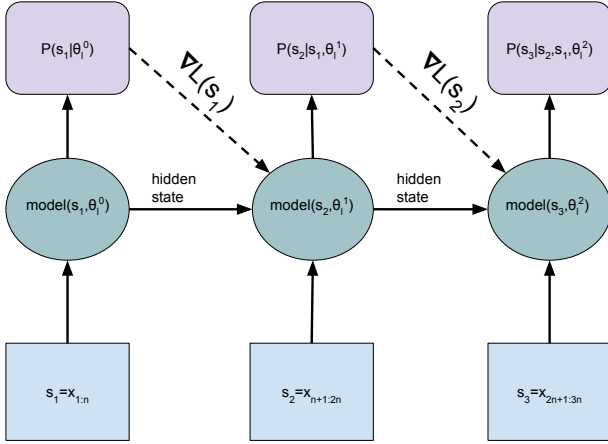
$P(s_1|\theta_l^0)$

$\nabla L(s_1)$

$P(s_2|s_1,\theta_l^1)$

$\nabla L(s_2)$

$P(s_3|s_2,s_1,\theta_l^2)$

$model(s_1,\theta_l^0)$

hidden state

$model(s_2,\theta_l^1)$

hidden state

$model(s_3,\theta_l^2)$

$s_1=x_{1:n}$

$s_2=x_{n+1:2n}$

$s_3=x_{2n+1:3n}$